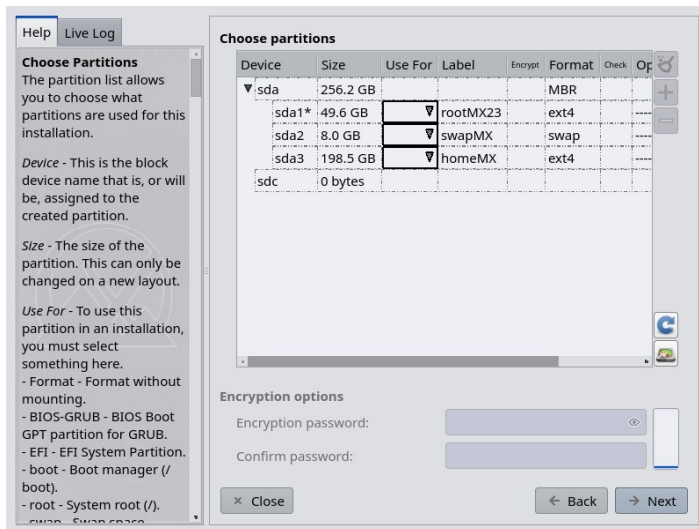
Help | Live Log

**Choose Partitions**
The partition list allows you to choose what partitions are used for this installation.

*Device* - This is the block device name that is, or will be, assigned to the created partition.

*Size* - The size of the partition. This can only be changed on a new layout.

*Use For* - To use this partition in an installation, you must select something here.
- Format - Format without mounting.
- BIOS-GRUB - BIOS Boot GPT partition for GRUB.
- EFI - EFI System Partition.
- boot - Boot manager (/boot).
- root - System root (/).
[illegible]

**Choose partitions**

| Device | Size | Use For | Label | Encrypt | Format | Check | Op |
|---|---|---|---|---|---|---|---|
| ▼sda | 256.2 GB | | | | MBR | | |
| sda1* | 49.6 GB | | rootMX23 | | ext4 | | ---- |
| sda2 | 8.0 GB | | swapMX | | swap | | ---- |
| sda3 | 198.5 GB | | homeMX | | ext4 | | ---- |
| sdc | 0 bytes | | | | | | |

Encryption options
Encryption password:
Confirm password:

× Close
← Back
→ Next